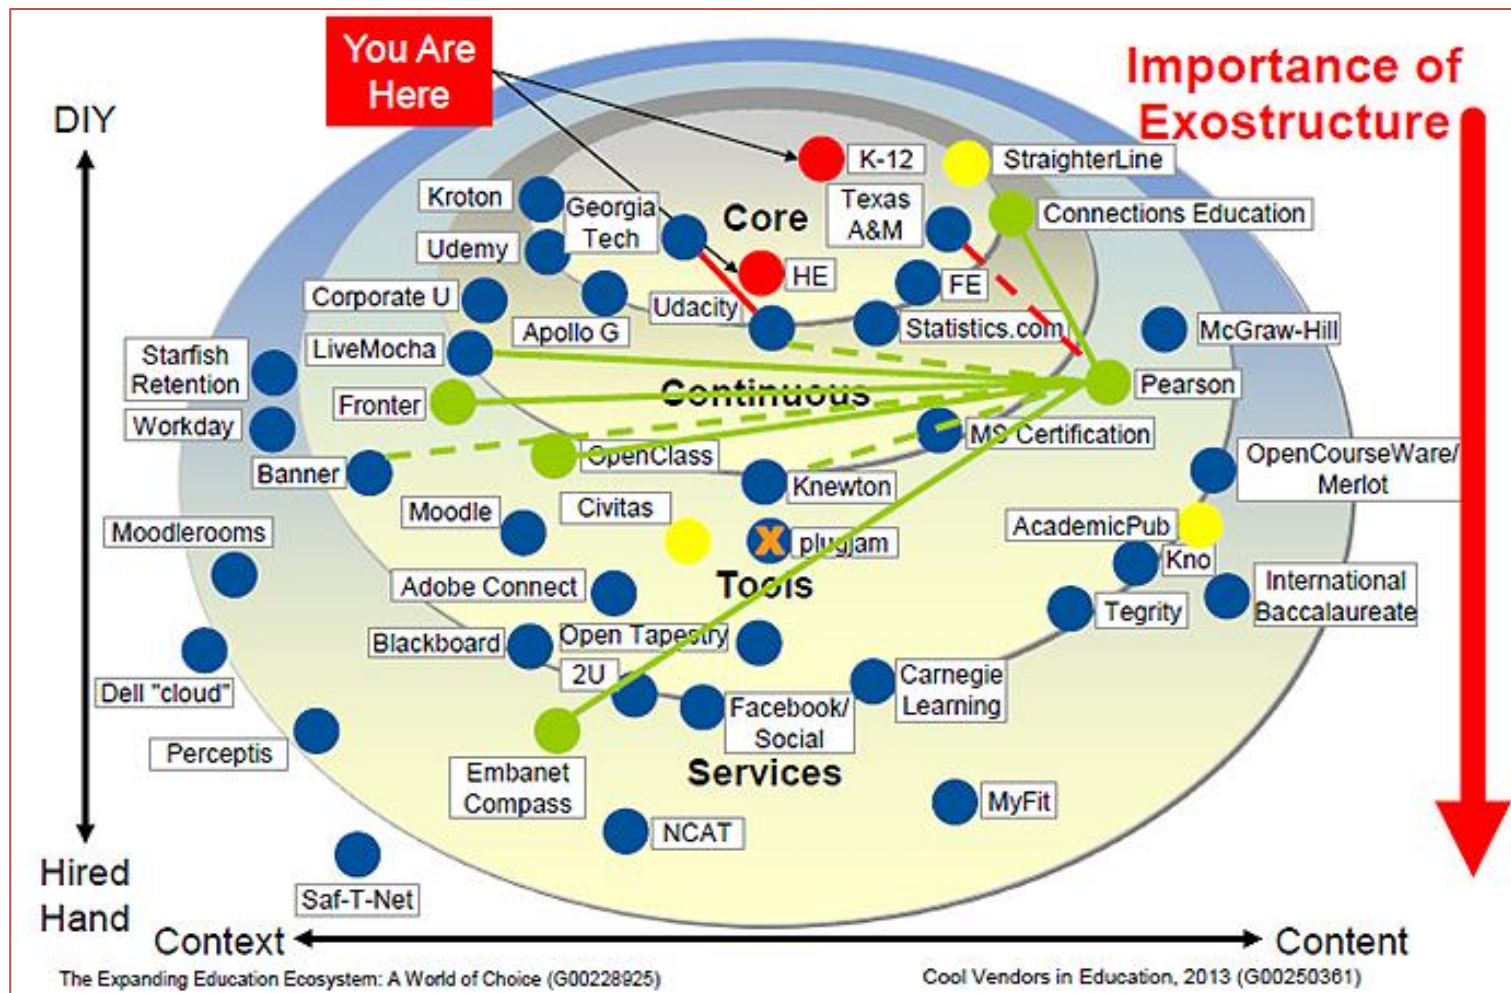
You Are Here

Importance of Exostructure

DIY

Hired Hand

K-12
StraighterLine
Kroton
Georgia Tech
Core
Texas A&M
Connections Education
Udemy
HE
FE
Corporate U
Udacity
Apollo G
Statistics.com
McGraw-Hill
Starfish Retention
LiveMocha
Pearson
Continuous
Fronter
Workday
MS Certification
OpenClass
OpenCourseWare/ Merlot
Banner
Knewton
Moodle
Civitas
AcademicPub
Moodlerooms
plugjam
Kno
Tools
Adobe Connect
International Baccalaureate
Tegrity
Blackboard
Open Tapestry
2U
Carnegie Learning
Dell "cloud"
Facebook/ Social
Perceptis
Embanet Compass
Services
MyFit
NCAT
Saf-T-Net

Context
Content

The Expanding Education Ecosystem: A World of Choice (G00228925)
Cool Vendors in Education, 2013 (G00250361)